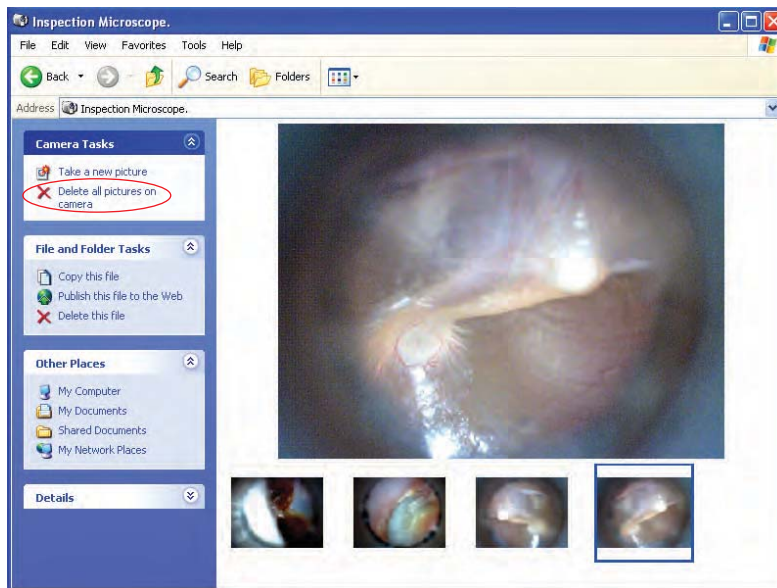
Inspection Microscope.

File Edit View Favorites Tools Help

Back Search Folders

Address Inspection Microscope.

Camera Tasks

Take a new picture
Delete all pictures on camera

File and Folder Tasks

Copy this file
Publish this file to the Web
Delete this file

Other Places

My Computer
My Documents
Shared Documents
My Network Places

Details